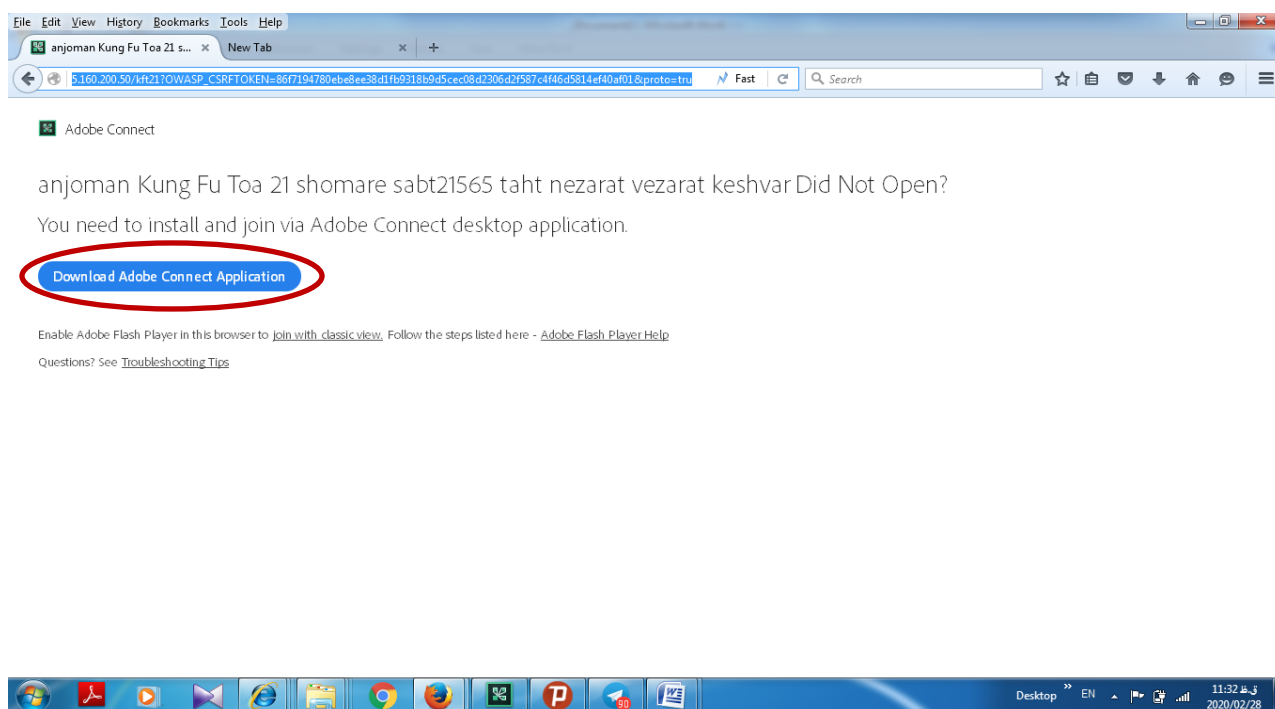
File Edit View History Bookmarks Tools Help

anjoman Kung Fu Toa 21 s... ×
New Tab ×
+

5.160.200.50/kft21?OWASP_CSRFTOKEN=86f7194780ebe8ee38d1fb9318b9d5cec08d2306d2f587c4f46d5814ef40af01&proto=tru
Fast
Search

Adobe Connect

anjoman Kung Fu Toa 21 shomare sabt21565 taht nezarat vezarat keshvar Did Not Open?

You need to install and join via Adobe Connect desktop application.

Download Adobe Connect Application

Enable Adobe Flash Player in this browser to join with classic view. Follow the steps listed here - Adobe Flash Player Help

Questions? See Troubleshooting Tips

90

Desktop » EN
11:32 ق.ظ
2020/02/28